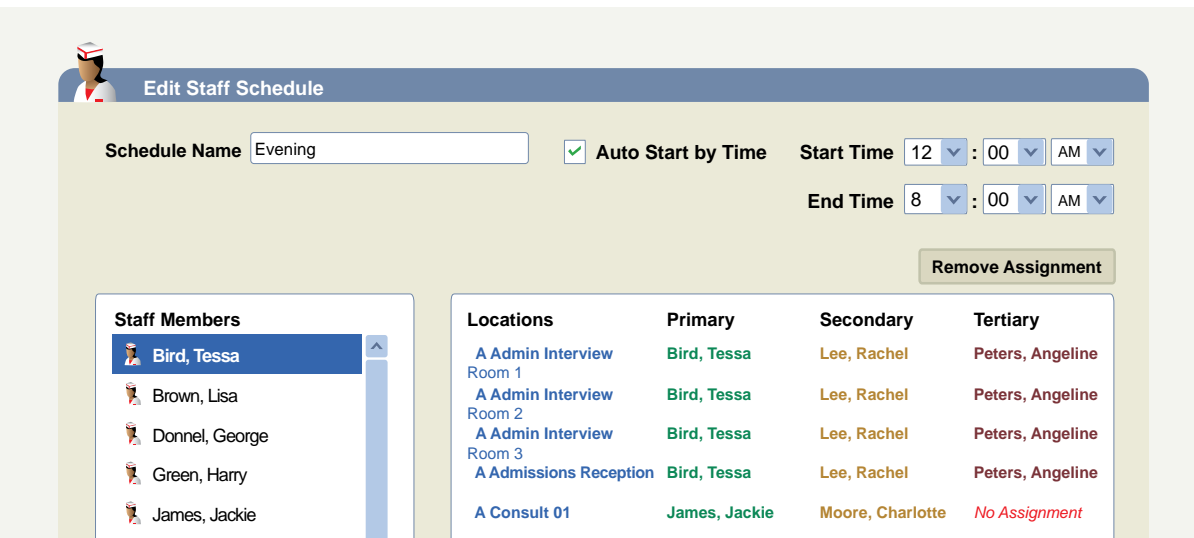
Edit Staff Schedule

Schedule Name Evening

Auto Start by Time

Start Time 12 : 00 AM

End Time 8 : 00 AM

Remove Assignment

Staff Members

Bird, Tessa
Brown, Lisa
Donnel, George
Green, Harry
James, Jackie

| Locations | Primary | Secondary | Tertiary |
|---|---|---|---|
| A Admin Interview Room 1 | Bird, Tessa | Lee, Rachel | Peters, Angeline |
| A Admin Interview Room 2 | Bird, Tessa | Lee, Rachel | Peters, Angeline |
| A Admin Interview Room 3 | Bird, Tessa | Lee, Rachel | Peters, Angeline |
| A Admissions Reception | Bird, Tessa | Lee, Rachel | Peters, Angeline |
| A Consult 01 | James, Jackie | Moore, Charlotte | No Assignment |